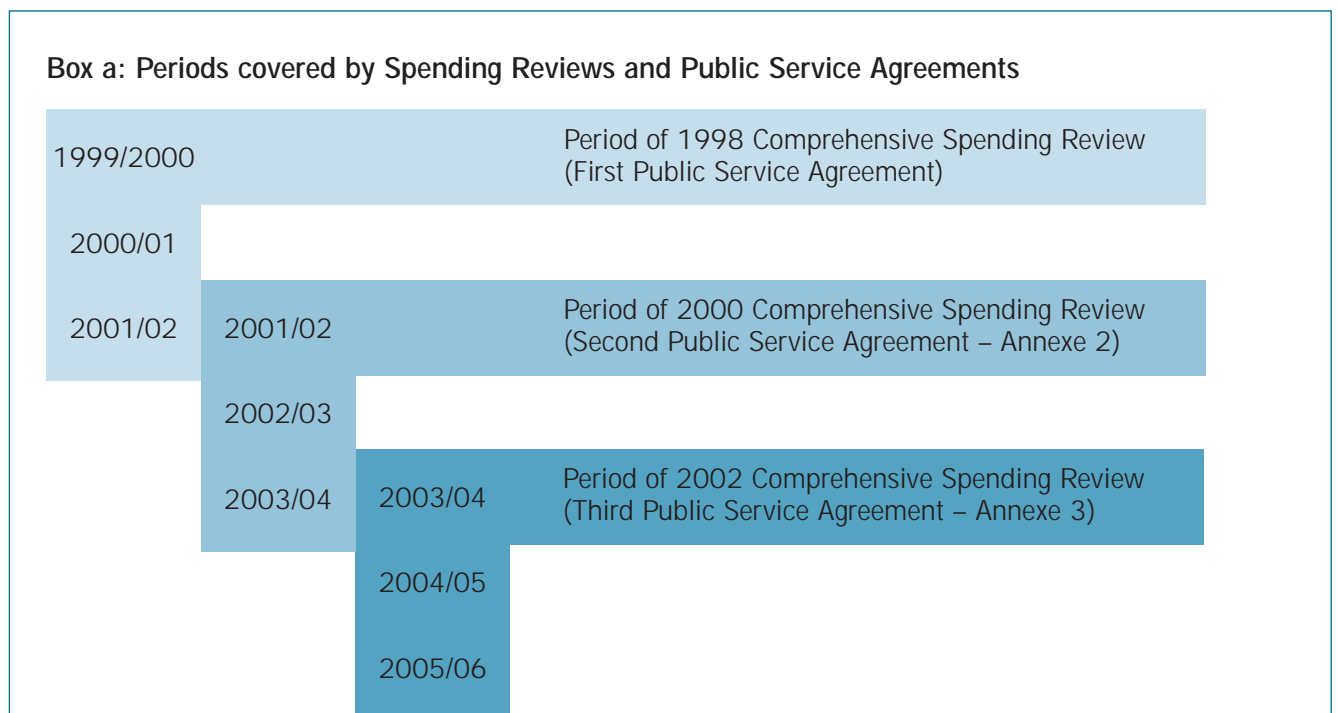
Box a: Periods covered by Spending Reviews and Public Service Agreements

1999/2000

Period of 1998 Comprehensive Spending Review (First Public Service Agreement)

2000/01

2001/02

2001/02

Period of 2000 Comprehensive Spending Review (Second Public Service Agreement – Annexe 2)

2002/03

2003/04

2003/04

Period of 2002 Comprehensive Spending Review (Third Public Service Agreement – Annexe 3)

2004/05

2005/06